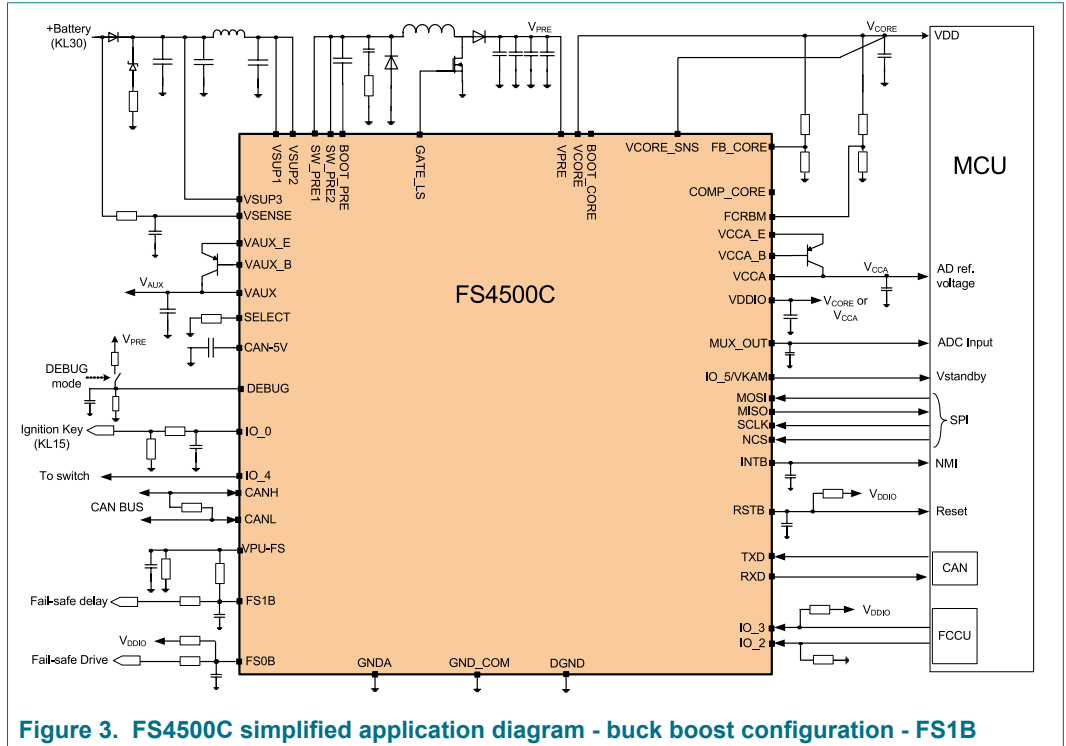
+Battery (KL30)

$V_{PRE}$

$V_{CORE}$

VDD

MCU

VSUP1
VSUP2
SW_PRE1
SW_PRE2
BOOT_PRE
GATE_LS
VPRE
VCORE
BOOT_CORE
VCORE_SNS
FB_CORE
COMP_CORE
FCRBM
VCCA_E
VCCA_B
VCCA
VDDIO
MUX_OUT
IO_5/VKAM
MOSI
MISO
SCLK
NCS
INTB
RSTB
TXD
RXD
IO_3
IO_2

VSUP3
VSENSE
VAUX_E
VAUX_B
$V_{AUX}$
VAUX
SELECT
$V_{PRE}$
CAN-5V
DEBUG mode
DEBUG
Ignition Key (KL15)
IO_0
To switch
IO_4
CANH
CAN BUS
CANL
VPU-FS
Fail-safe delay
FS1B
$V_{DDIO}$
Fail-safe Drive
FS0B
GNDA
GND_COM
DGND

FS4500C

$V_{CCA}$
AD ref. voltage
$V_{CORE}$ or $V_{CCA}$
ADC Input
Vstandby
SPI
NMI
$V_{DDIO}$
Reset
CAN
$V_{DDIO}$
FCCU

Figure 3. FS4500C simplified application diagram - buck boost configuration - FS1B